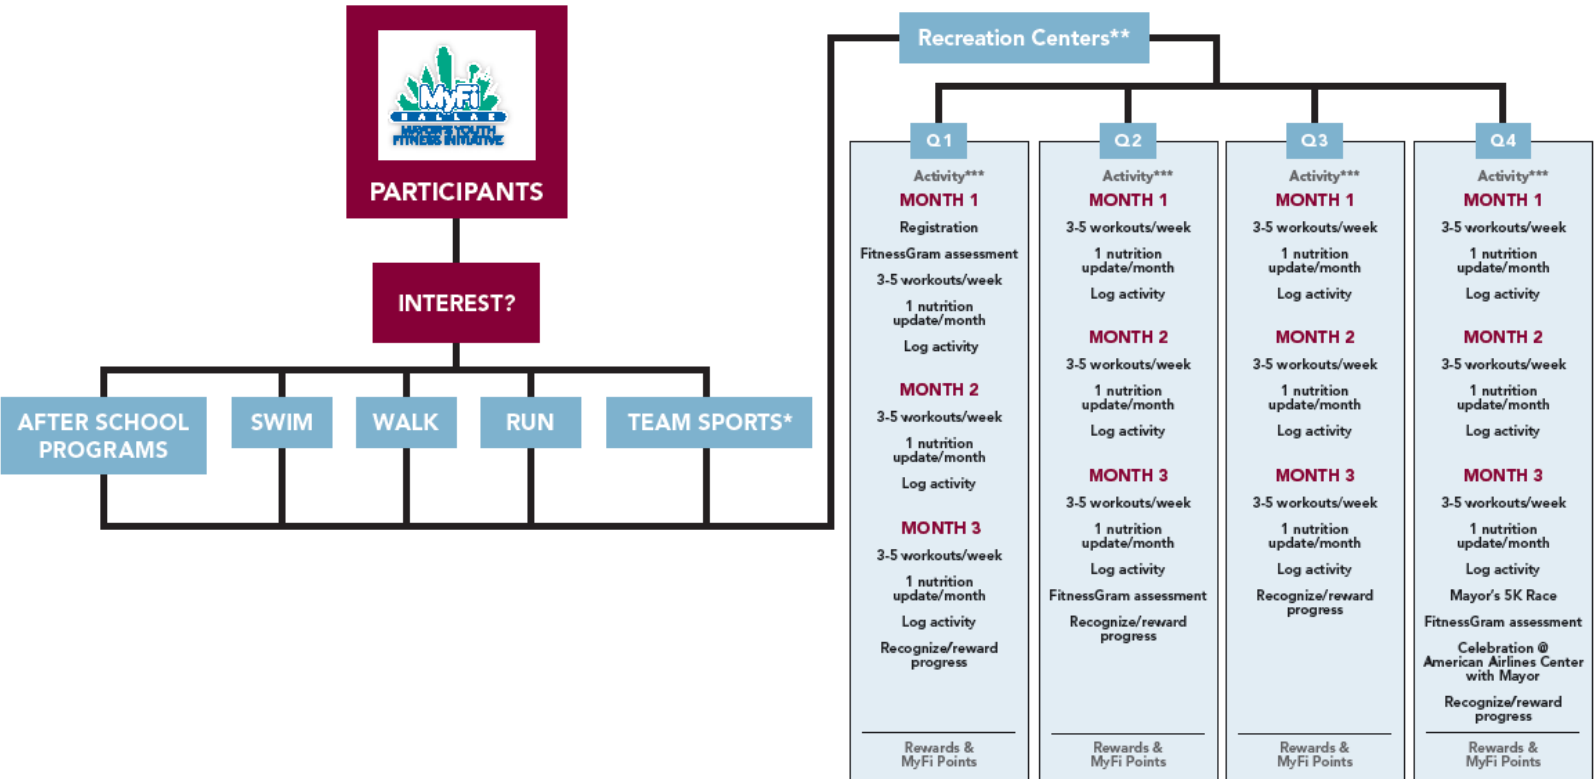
MyFi DALLAS MAYOR'S YOUTH FITNESS INITIATIVE

PARTICIPANTS

INTEREST?

AFTER SCHOOL PROGRAMS

SWIM

WALK

RUN

TEAM SPORTS*

Recreation Centers**

Q1

Activity***

MONTH 1

Registration

FitnessGram assessment

3-5 workouts/week

1 nutrition update/month

Log activity

MONTH 2

3-5 workouts/week

1 nutrition update/month

Log activity

MONTH 3

3-5 workouts/week

1 nutrition update/month

Log activity

Recognize/reward progress

Rewards & MyFi Points

Q2

Activity***

MONTH 1

3-5 workouts/week

1 nutrition update/month

Log activity

MONTH 2

3-5 workouts/week

1 nutrition update/month

Log activity

MONTH 3

3-5 workouts/week

1 nutrition update/month

Log activity

FitnessGram assessment

Recognize/reward progress

Rewards & MyFi Points

Q3

Activity***

MONTH 1

3-5 workouts/week

1 nutrition update/month

Log activity

MONTH 2

3-5 workouts/week

1 nutrition update/month

Log activity

MONTH 3

3-5 workouts/week

1 nutrition update/month

Log activity

Recognize/reward progress

Rewards & MyFi Points

Q4

Activity***

MONTH 1

3-5 workouts/week

1 nutrition update/month

Log activity

MONTH 2

3-5 workouts/week

1 nutrition update/month

Log activity

MONTH 3

3-5 workouts/week

1 nutrition update/month

Log activity

Mayor's 5K Race

FitnessGram assessment

Celebration @ American Airlines Center with Mayor

Recognize/reward progress

Rewards & MyFi Points